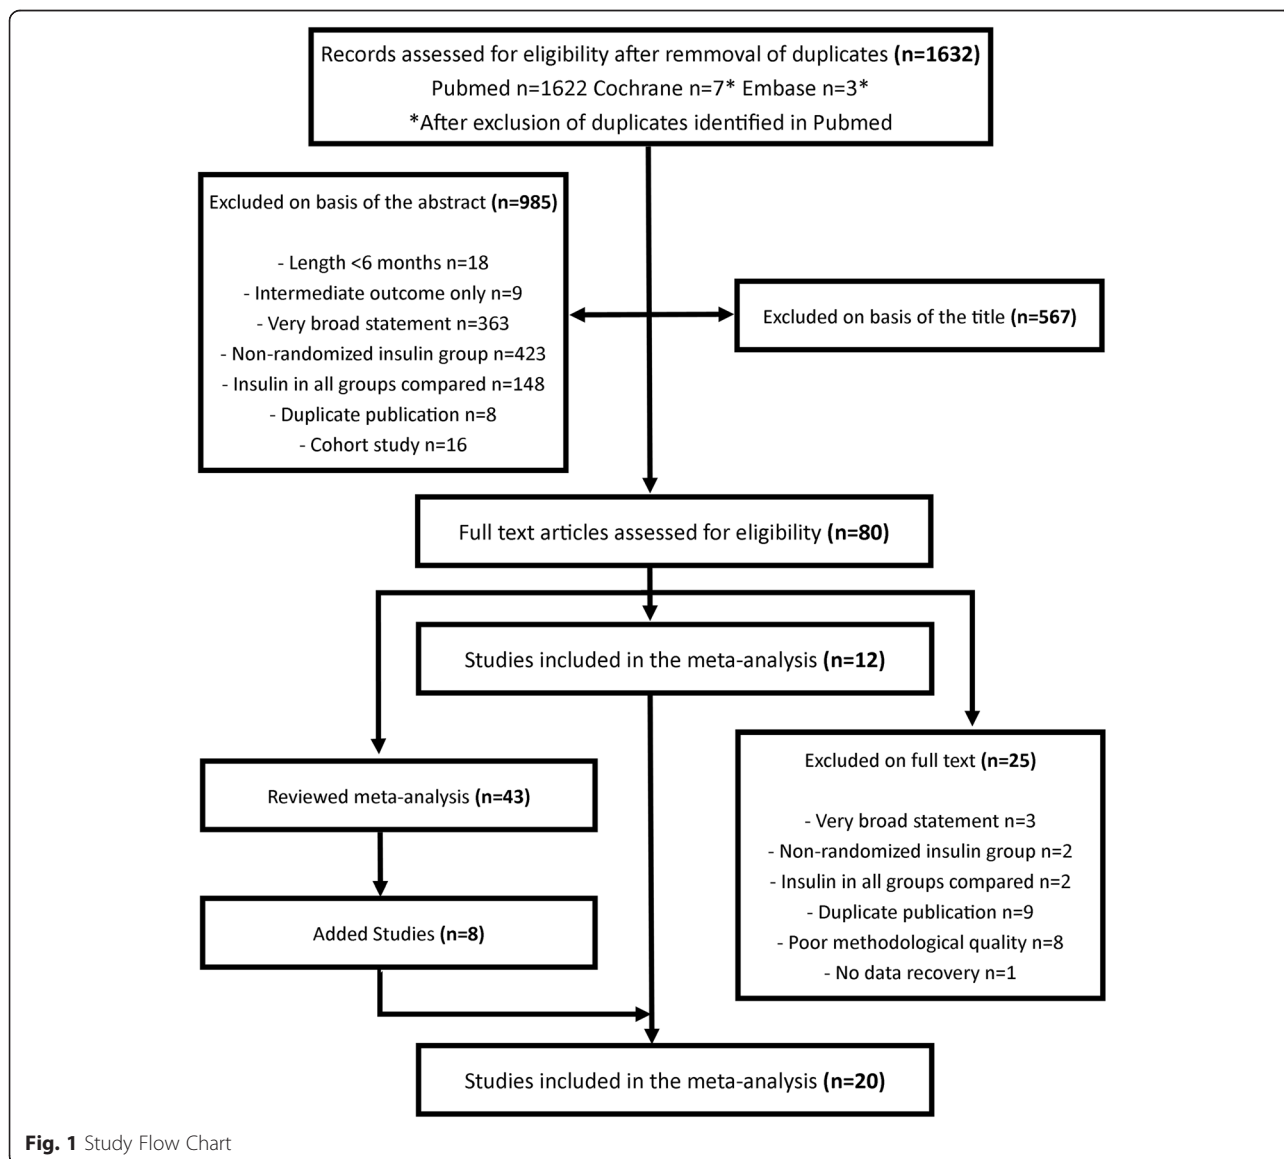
Records assessed for eligibility after remmoval of duplicates **(n=1632)**
Pubmed n=1622 Cochrane n=7* Embase n=3*
*After exclusion of duplicates identified in Pubmed

Excluded on basis of the abstract **(n=985)**

- Length <6 months n=18
- Intermediate outcome only n=9
- Very broad statement n=363
- Non-randomized insulin group n=423
- Insulin in all groups compared n=148
- Duplicate publication n=8
- Cohort study n=16

Excluded on basis of the title **(n=567)**

Full text articles assessed for eligibility **(n=80)**

Studies included in the meta-analysis **(n=12)**

Reviewed meta-analysis **(n=43)**

Added Studies **(n=8)**

Excluded on full text **(n=25)**

- Very broad statement n=3
- Non-randomized insulin group n=2
- Insulin in all groups compared n=2
- Duplicate publication n=9
- Poor methodological quality n=8
- No data recovery n=1

Studies included in the meta-analysis **(n=20)**

**Fig. 1** Study Flow Chart